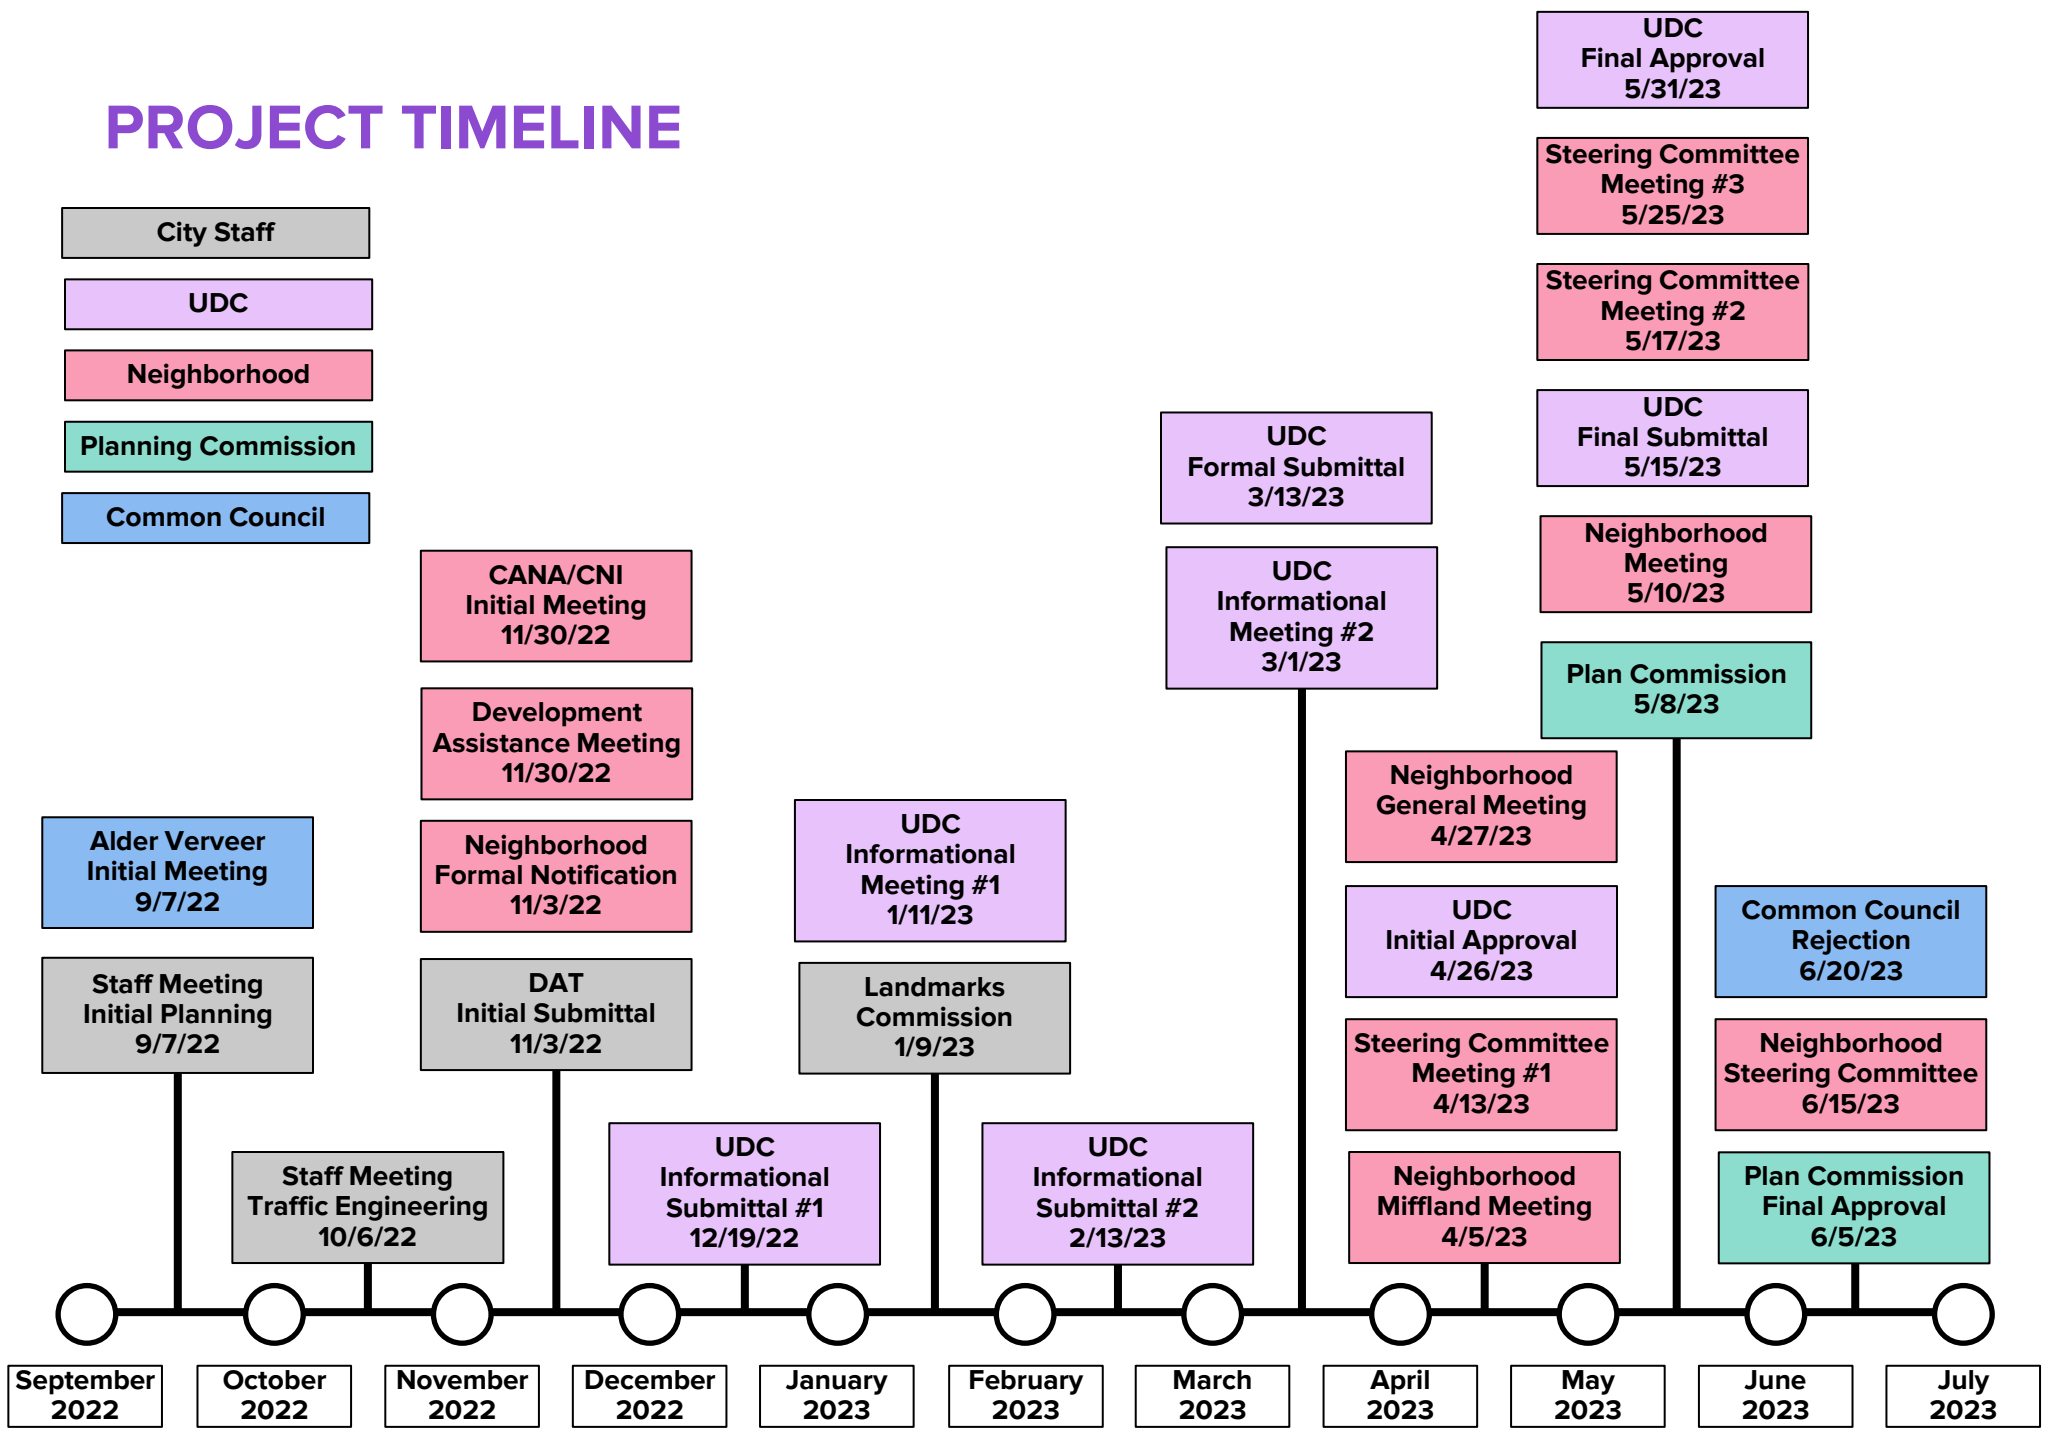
PROJECT TIMELINE

City Staff

UDC

Neighborhood

Planning Commission

Common Council

Alder Verveer Initial Meeting 9/7/22

Staff Meeting Initial Planning 9/7/22

Staff Meeting Traffic Engineering 10/6/22

CANA/CNI Initial Meeting 11/30/22

Development Assistance Meeting 11/30/22

Neighborhood Formal Notification 11/3/22

DAT Initial Submittal 11/3/22

UDC Informational Submittal #1 12/19/22

UDC Informational Meeting #1 1/11/23

Landmarks Commission 1/9/23

UDC Informational Submittal #2 2/13/23

UDC Formal Submittal 3/13/23

UDC Informational Meeting #2 3/1/23

Neighborhood General Meeting 4/27/23

UDC Initial Approval 4/26/23

Steering Committee Meeting #1 4/13/23

Neighborhood Miffland Meeting 4/5/23

UDC Final Approval 5/31/23

Steering Committee Meeting #3 5/25/23

Steering Committee Meeting #2 5/17/23

UDC Final Submittal 5/15/23

Neighborhood Meeting 5/10/23

Plan Commission 5/8/23

Common Council Rejection 6/20/23

Neighborhood Steering Committee 6/15/23

Plan Commission Final Approval 6/5/23

September 2022

October 2022

November 2022

December 2022

January 2023

February 2023

March 2023

April 2023

May 2023

June 2023

July 2023